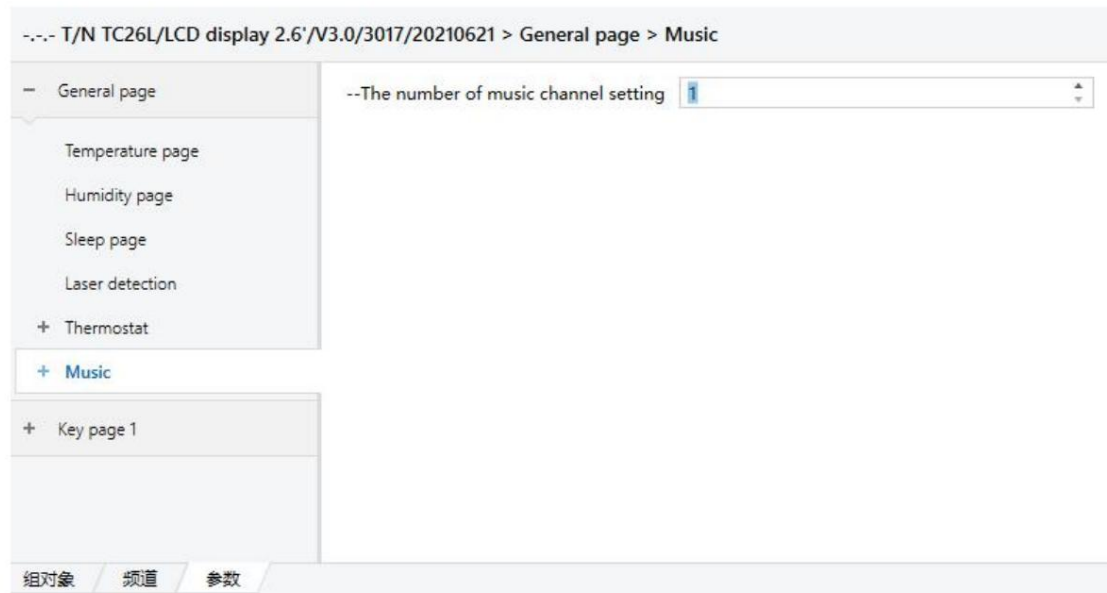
-.-.- T/N TC26L/LCD display 2.6'/V3.0/3017/20210621 > General page > Music

– General page

Temperature page

Humidity page

Sleep page

Laser detection

+ Thermostat

+ Music

+ Key page 1

--The number of music channel setting 1

组对象 频道 参数